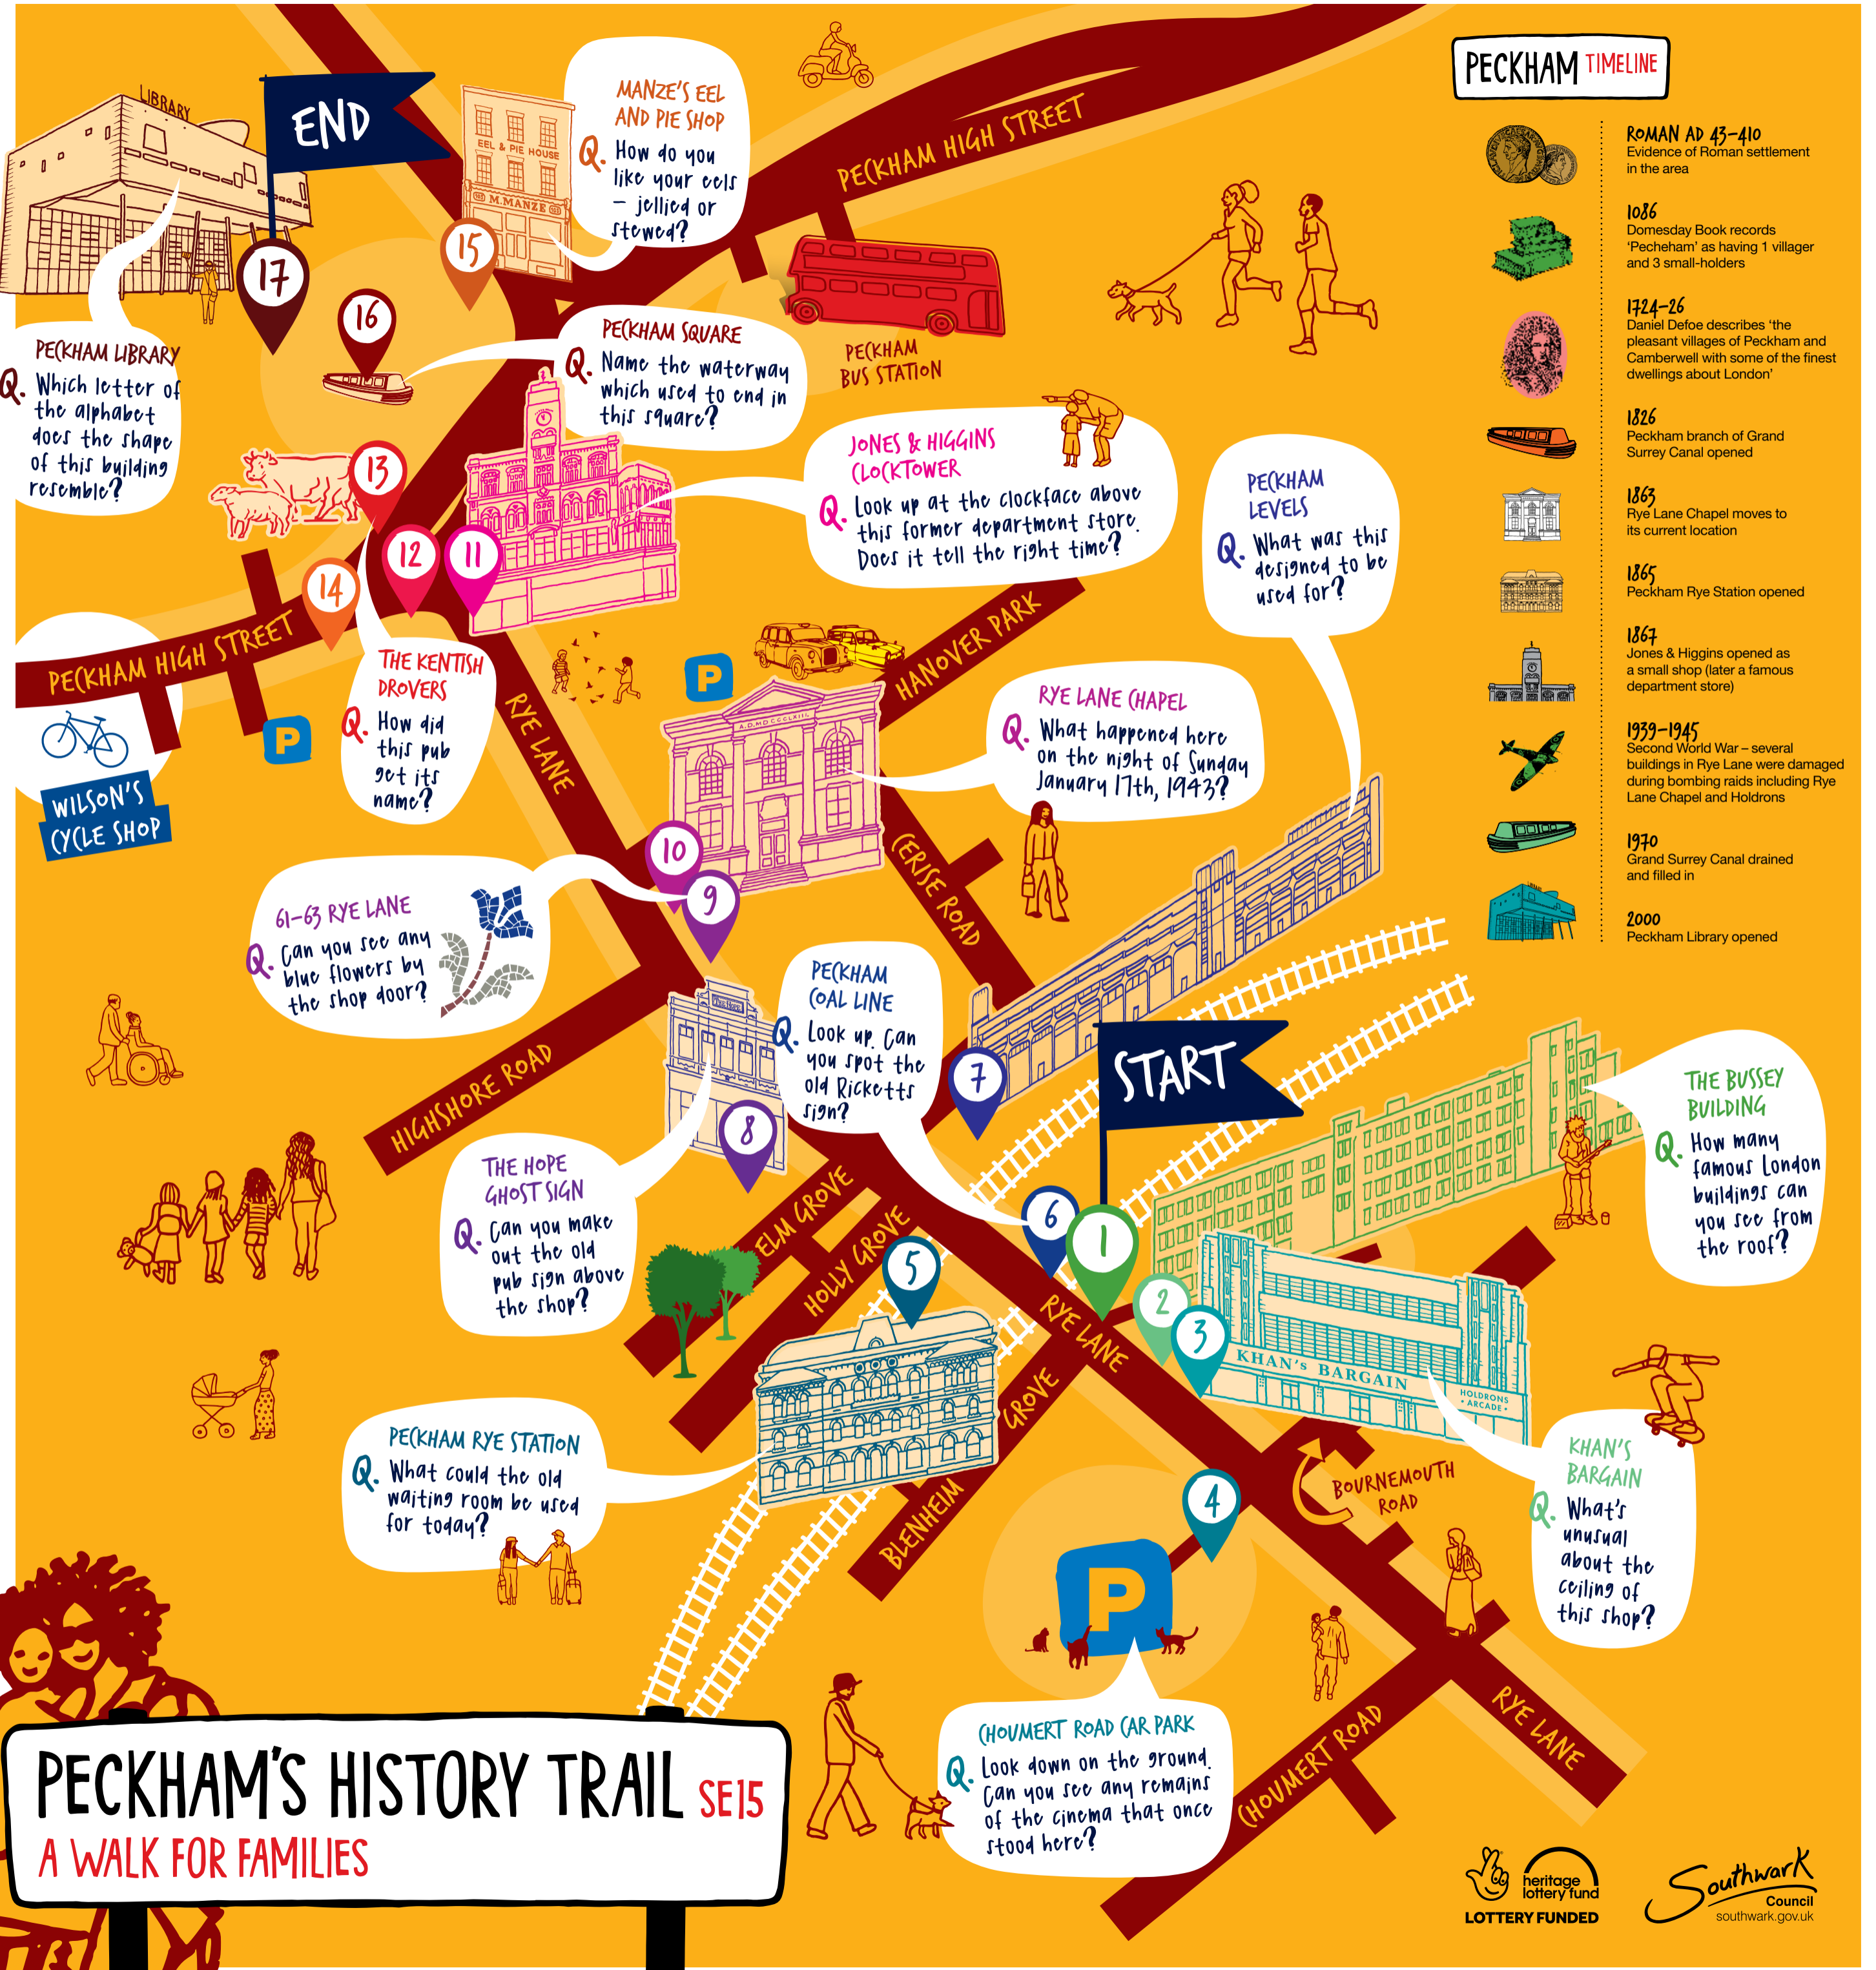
END

LIBRARY

17

PECKHAM LIBRARY
Q. Which letter of the alphabet does the shape of this building resemble?

EEL & PIE HOUSE
M. MANZE

15

MANZE'S EEL AND PIE SHOP
Q. How do you like your eels – jellied or stewed?

PECKHAM HIGH STREET

PECKHAM BUS STATION

16

PECKHAM SQUARE
Q. Name the waterway which used to end in this square?

13

JONES & HIGGINS CLOCKTOWER
Q. Look up at the clockface above this former department store. Does it tell the right time?

PECKHAM LEVELS
Q. What was this designed to be used for?

12

11

14

PECKHAM HIGH STREET

THE KENTISH DROVERS
Q. How did this pub get its name?

P

WILSON'S CYCLE SHOP

RYE LANE

HANOVER PARK

P

RYE LANE CHAPEL
Q. What happened here on the night of Sunday January 17th, 1943?

CERISE ROAD

10

9

61–63 RYE LANE
Q. Can you see any blue flowers by the shop door?

PECKHAM COAL LINE
Q. Look up. Can you spot the old Ricketts sign?

7

START

HIGHSHORE ROAD

8

THE HOPE GHOST SIGN
Q. Can you make out the old pub sign above the shop?

THE BUSSEY BUILDING
Q. How many famous London buildings can you see from the roof?

6

1

2

3

ELM GROVE

HOLLY GROVE

5

RYE LANE

GROVE

KHAN'S BARGAIN

HOLDRONS ARCADE

BOURNEMOUTH ROAD

PECKHAM RYE STATION
Q. What could the old waiting room be used for today?

BLENHEIM

4

KHAN'S BARGAIN
Q. What's unusual about the ceiling of this shop?

P

CHOUMERT ROAD CAR PARK
Q. Look down on the ground. Can you see any remains of the cinema that once stood here?

CHOUMERT ROAD

RYE LANE

PECKHAM'S HISTORY TRAIL SE15
A WALK FOR FAMILIES

PECKHAM TIMELINE

ROMAN AD 43–410
Evidence of Roman settlement in the area

1086
Domesday Book records 'Pecheham' as having 1 villager and 3 small-holders

1724–26
Daniel Defoe describes 'the pleasant villages of Peckham and Camberwell with some of the finest dwellings about London'

1826
Peckham branch of Grand Surrey Canal opened

1863
Rye Lane Chapel moves to its current location

1865
Peckham Rye Station opened

1867
Jones & Higgins opened as a small shop (later a famous department store)

1939–1945
Second World War – several buildings in Rye Lane were damaged during bombing raids including Rye Lane Chapel and Holdrons

1970
Grand Surrey Canal drained and filled in

2000
Peckham Library opened

heritage lottery fund
LOTTERY FUNDED

Southwark Council
southwark.gov.uk